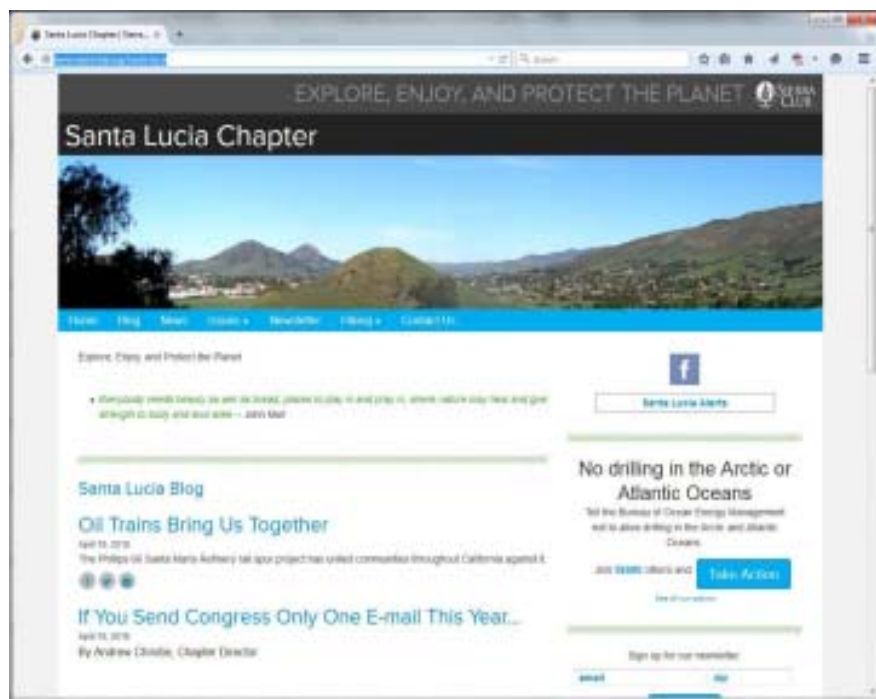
Santa Lucia Chapter | Sierra... ×

EXPLORE, ENJOY, AND PROTECT THE PLANET

SIERRA CLUB

Santa Lucia Chapter

Home Blog News Issues ▾ Newsletter Hiking ▾ Contact Us

Explore, Enjoy and Protect the Planet

• Everybody needs beauty as well as bread, places to play in and pray in, where nature may heal and give strength to body and soul alike. – John Muir

Santa Lucia Blog

Oil Trains Bring Us Together

April 19, 2016

The Phillips 66 Santa Maria Refinery rail spur project has united communities throughout California against it

If You Send Congress Only One E-mail This Year...

April 15, 2016

By Andrew Christie, Chapter Director

f

Santa Lucia Alerts

No drilling in the Arctic or Atlantic Oceans

Tell the Bureau of Ocean Energy Management not to allow drilling in the Arctic and Atlantic Oceans.

Join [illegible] others and

Take Action

See all our actions

Sign up for our newsletter

email

zip